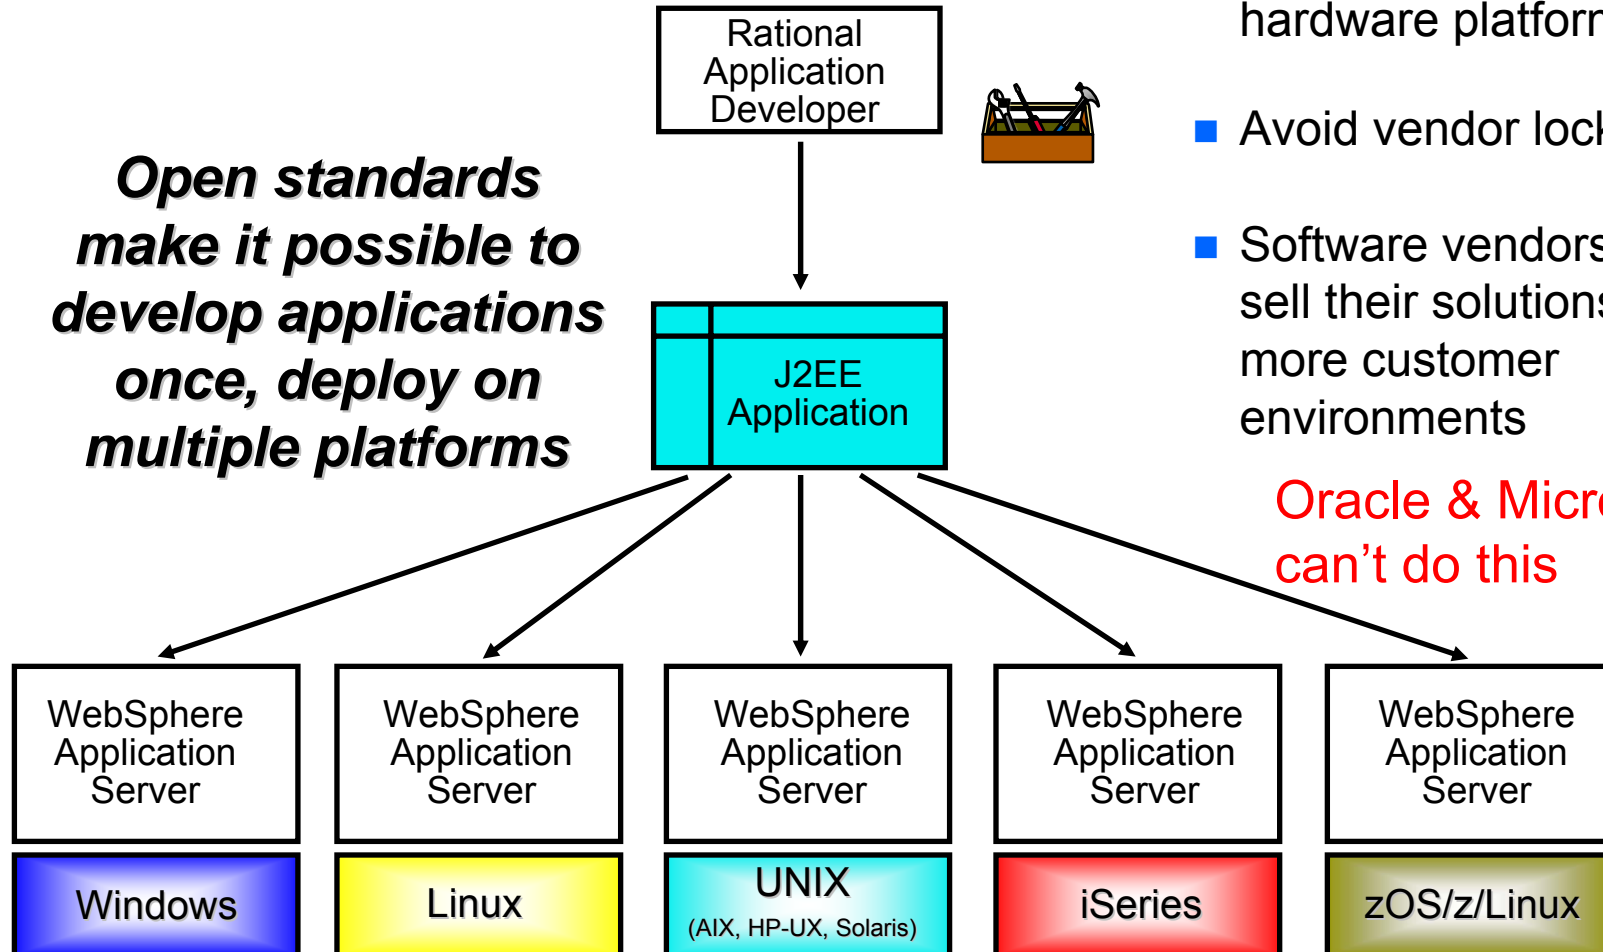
hardware platforr

Rational Application Developer

Avoid vendor lock

Software vendors sell their solutions more customer environments

Oracle & Micr can't do this

Open standards make it possible to develop applications once, deploy on multiple platforms

J2EE Application

WebSphere Application Server

WebSphere Application Server

WebSphere Application Server

WebSphere Application Server

WebSphere Application Server

Windows

Linux

UNIX
(AIX, HP-UX, Solaris)

iSeries

zOS/z/Linux